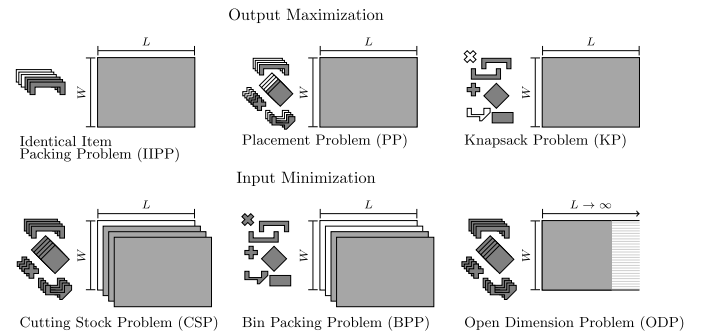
Output Maximization

$L$

$W$

Identical Item Packing Problem (IIPP)

$L$

$W$

Placement Problem (PP)

$L$

$W$

Knapsack Problem (KP)

Input Minimization

$L$

$W$

Cutting Stock Problem (CSP)

$L$

$W$

Bin Packing Problem (BPP)

$L \to \infty$

$W$

Open Dimension Problem (ODP)